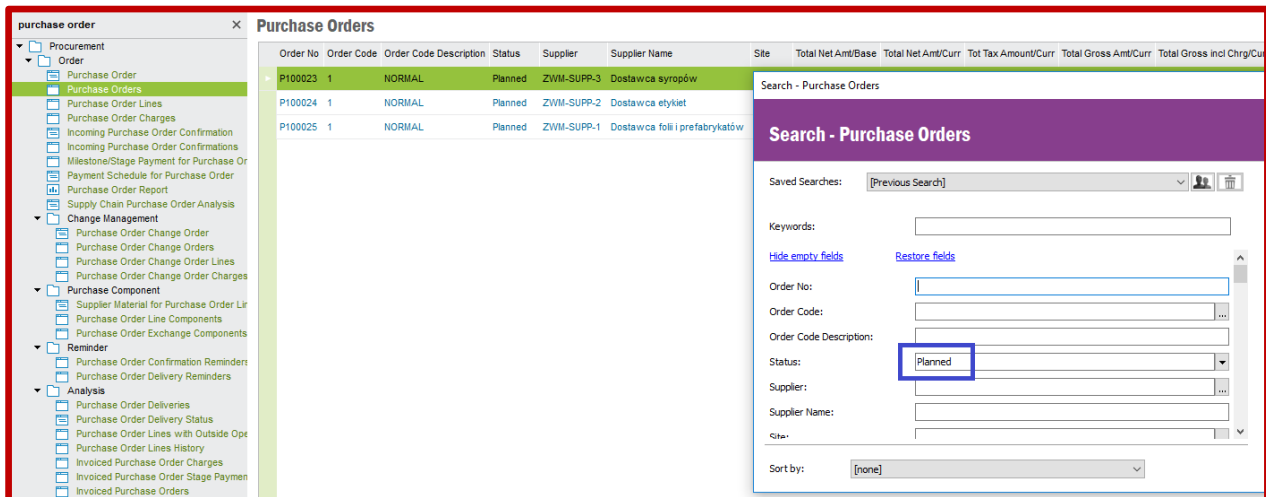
purchase order ×

Procurement
Order
Purchase Order
Purchase Orders
Purchase Order Lines
Purchase Order Charges
Incoming Purchase Order Confirmation
Incoming Purchase Order Confirmations
Milestone/Stage Payment for Purchase Or
Payment Schedule for Purchase Order
Purchase Order Report
Supply Chain Purchase Order Analysis
Change Management
Purchase Order Change Order
Purchase Order Change Orders
Purchase Order Change Order Lines
Purchase Order Change Order Charges
Purchase Component
Supplier Material for Purchase Order Lir
Purchase Order Line Components
Purchase Order Exchange Components
Reminder
Purchase Order Confirmation Reminders
Purchase Order Delivery Reminders
Analysis
Purchase Order Deliveries
Purchase Order Delivery Status
Purchase Order Lines with Outside Ope
Purchase Order Lines History
Invoiced Purchase Order Charges
Invoiced Purchase Order Stage Paymen
Invoiced Purchase Orders

Purchase Orders

| Order No | Order Code | Order Code Description | Status | Supplier | Supplier Name | Site | Total Net Amt/Base | Total Net Amt/Curr | Tot Tax Amount/Curr | Total Gross Amt/Curr | Total Gross incl Chrg/Cur |
|---|---|---|---|---|---|---|---|---|---|---|---|
| P100023 | 1 | NORMAL | Planned | ZWM-SUPP-3 | Dostawca syropów | | | | | | |
| P100024 | 1 | NORMAL | Planned | ZWM-SUPP-2 | Dostawca etykiet | | | | | | |
| P100025 | 1 | NORMAL | Planned | ZWM-SUPP-1 | Dostawca folii i prefabrykatów | | | | | | |

Search - Purchase Orders

Search - Purchase Orders

Saved Searches: [Previous Search]

Keywords:

Hide empty fields Restore fields

Order No:
Order Code:
Order Code Description:
Status: Planned
Supplier:
Supplier Name:
Site:

Sort by: [none]